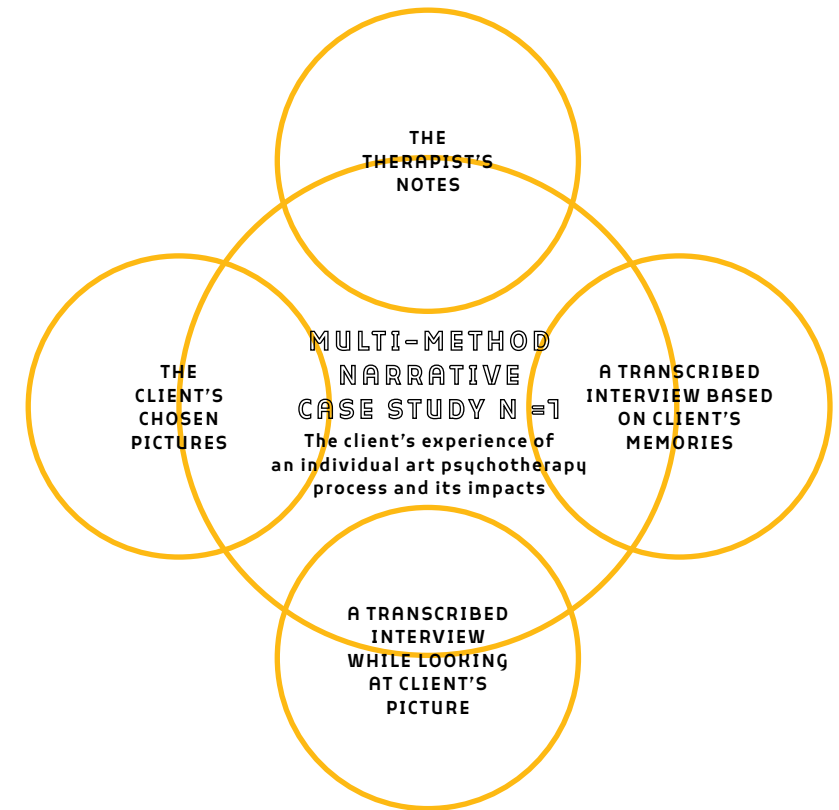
THE THERAPIST'S NOTES

THE CLIENT'S CHOSEN PICTURES

MULTI-METHOD NARRATIVE CASE STUDY N =1

The client's experience of an individual art psychotherapy process and its impacts

A TRANSCRIBED INTERVIEW BASED ON CLIENT'S MEMORIES

A TRANSCRIBED INTERVIEW WHILE LOOKING AT CLIENT'S PICTURE